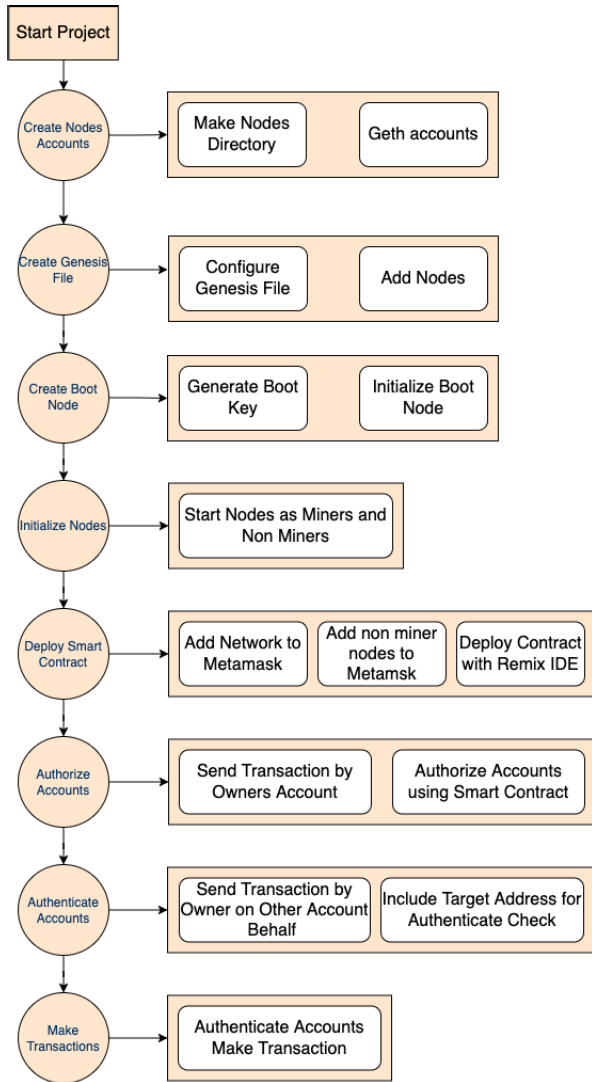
Start Project

Create Nodes Accounts

Make Nodes Directory

Geth accounts

Create Genesis File

Configure Genesis File

Add Nodes

Create Boot Node

Generate Boot Key

Initialize Boot Node

Initialize Nodes

Start Nodes as Miners and Non Miners

Deploy Smart Contract

Add Network to Metamask

Add non miner nodes to Metamsk

Deploy Contract with Remix IDE

Authorize Accounts

Send Transaction by Owners Account

Authorize Accounts using Smart Contract

Authenticate Accounts

Send Transaction by Owner on Other Account Behalf

Include Target Address for Authenticate Check

Make Transactions

Authenticate Accounts Make Transaction